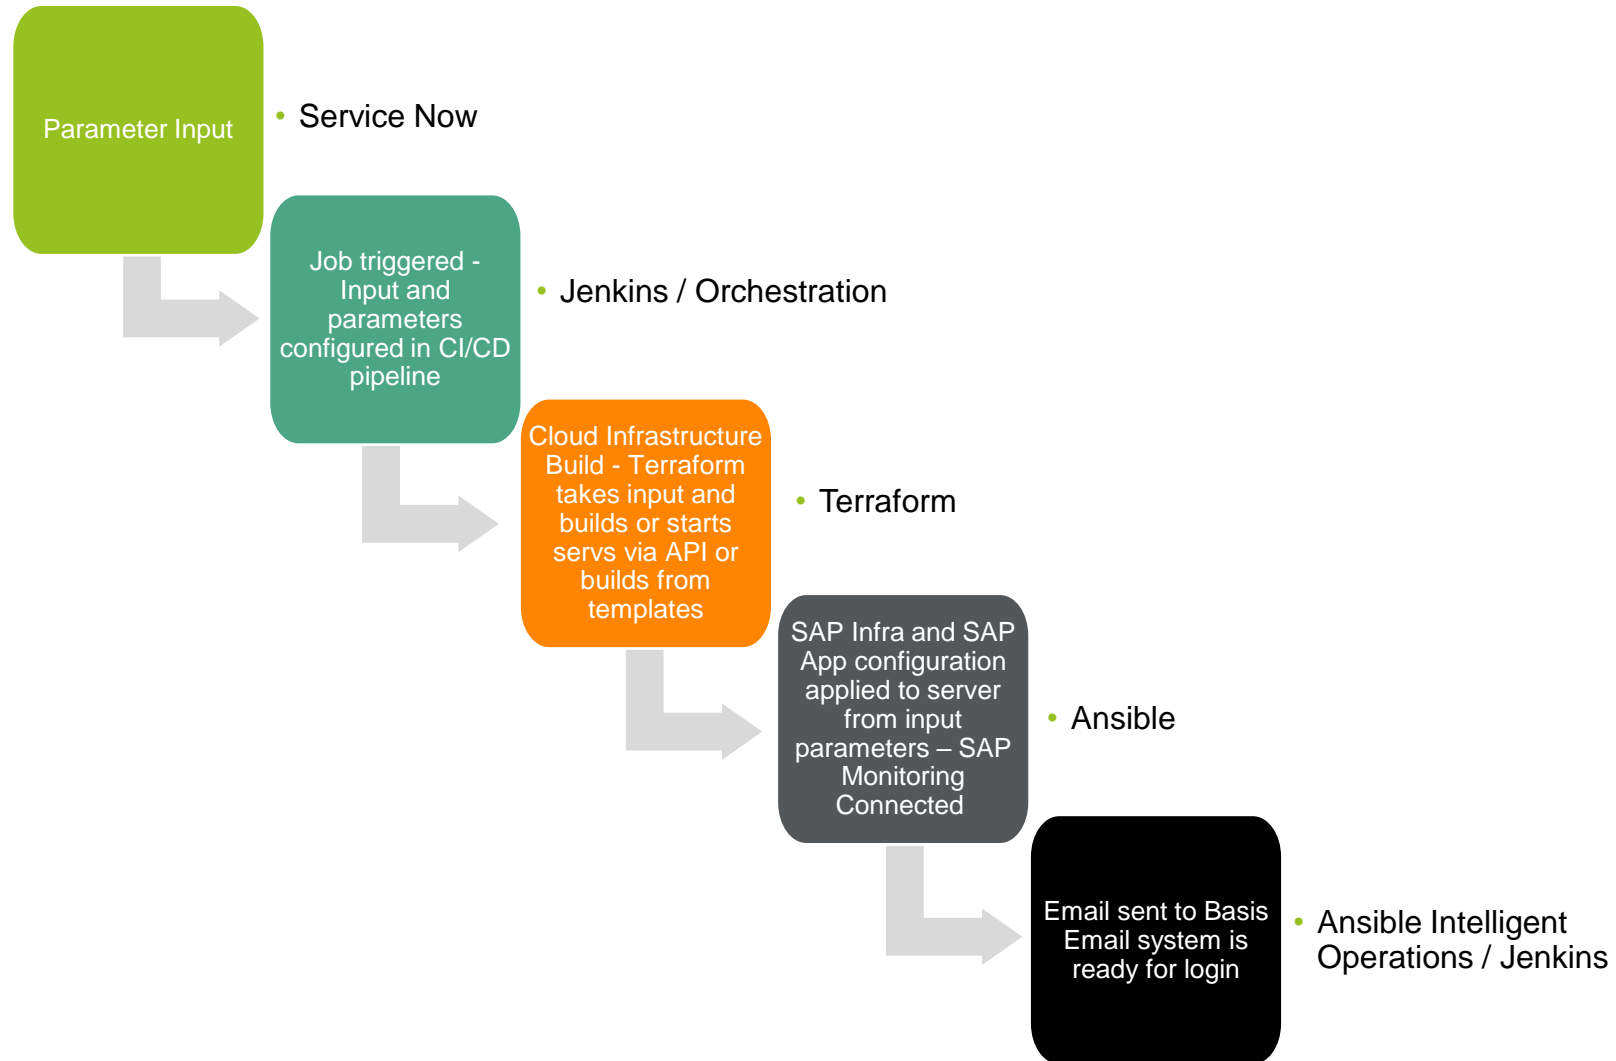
Parameter Input

• Service Now

Job triggered - Input and parameters configured in CI/CD pipeline

• Jenkins / Orchestration

Cloud Infrastructure Build - Terraform takes input and builds or starts servs via API or builds from templates

• Terraform

SAP Infra and SAP App configuration applied to server from input parameters – SAP Monitoring Connected

• Ansible

Email sent to Basis Email system is ready for login

• Ansible Intelligent Operations / Jenkins